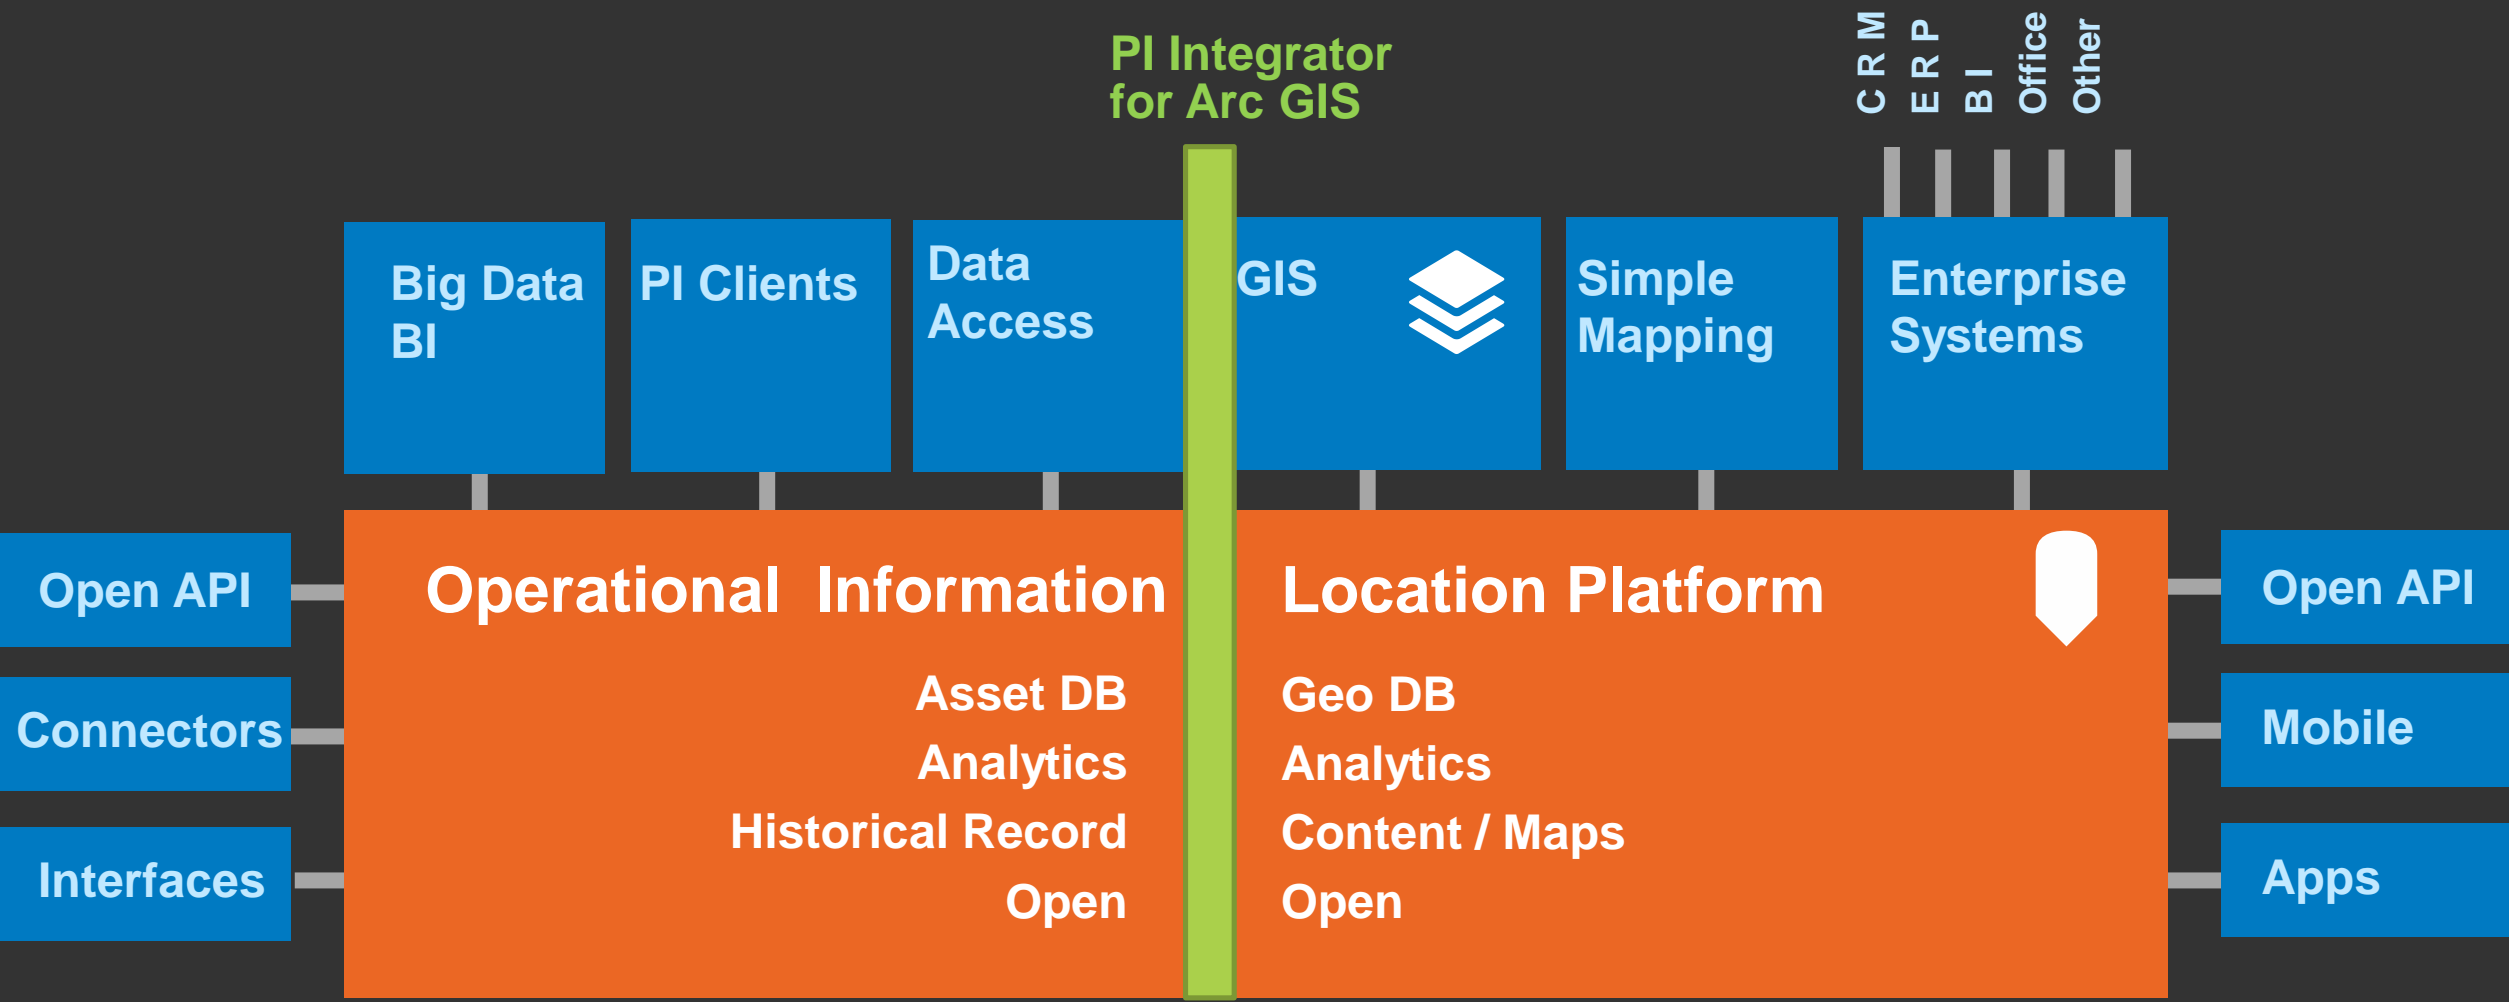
PI Integrator for Arc GIS

CRM ERP BI Office Other

Big Data BI

PI Clients

Data Access

GIS

Simple Mapping

Enterprise Systems

Open API

Connectors

Interfaces

Operational Information

Asset DB
Analytics
Historical Record
Open

Location Platform

Geo DB
Analytics
Content / Maps
Open

Open API

Mobile

Apps